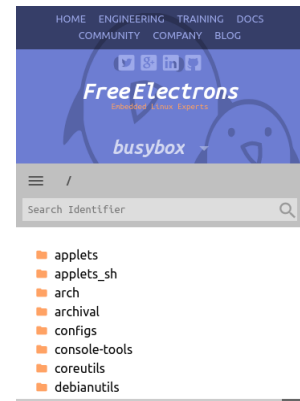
HOME ENGINEERING TRAINING DOCS
COMMUNITY COMPANY BLOG

FreeElectrons
Embedded Linux Experts

busybox

/

Search Identifier

applets
applets_sh
arch
archival
configs
console-tools
coreutils
debianutils